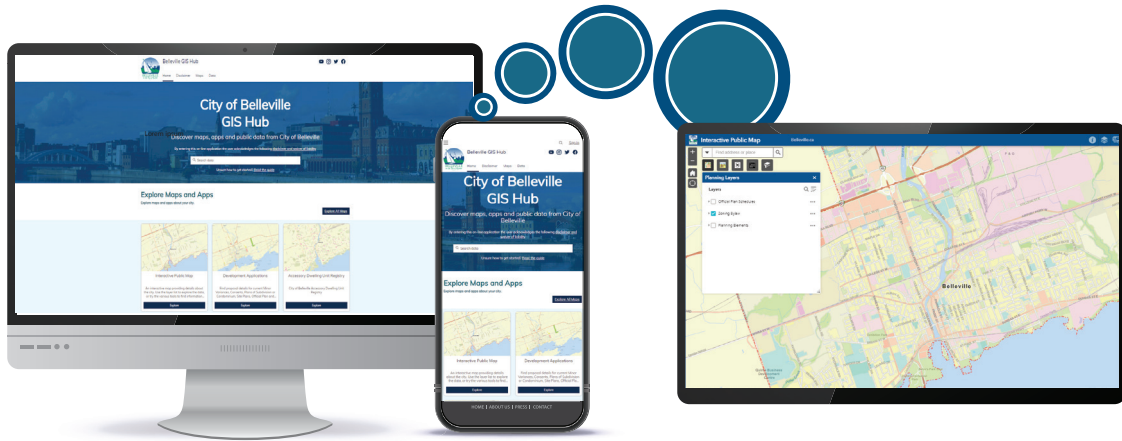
Belleville GIS Hub

Home Overview Maps Data

City of Belleville GIS Hub

Discover maps, apps and public data from City of Belleville

Search data

Explore Maps and Apps

Explore maps and apps about our city.

Explore All Maps

Interactive Public Map

Development Applications

Accessory Dwelling Unit Registry

Explore

Explore

Explore

Belleville GIS Hub

Home Residential Maps Data

City of Belleville GIS Hub

Discover maps, apps and public data from City of Belleville

Search data

Explore Maps and Apps

Explore maps and apps about our city.

Explore All Maps

Interactive Public Map

Development Applications

Explore

Explore

HOME | ABOUT US | PRESS | CONTACT

Interactive Public Map

Belleville.ca

Find address or place

Planning Layers

Layers

Official Plan Schedules

Zoning Bylaw

Planning Elements

Belleville